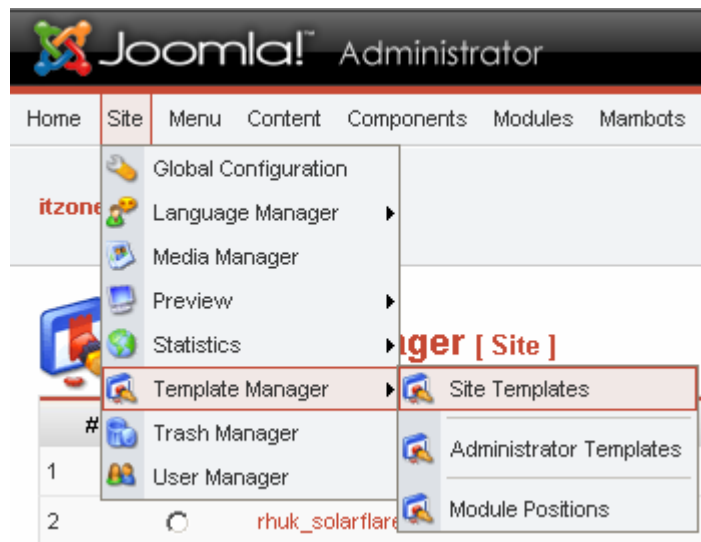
Joomla!™ Administrator

Home Site Menu Content Components Modules Mambots

Global Configuration
Language Manager
Media Manager
Preview
Statistics
Template Manager
Trash Manager
User Manager

Site Templates
Administrator Templates
Module Positions

itzone

nager [ Site ]

#
1
2
rhuk_solarflare